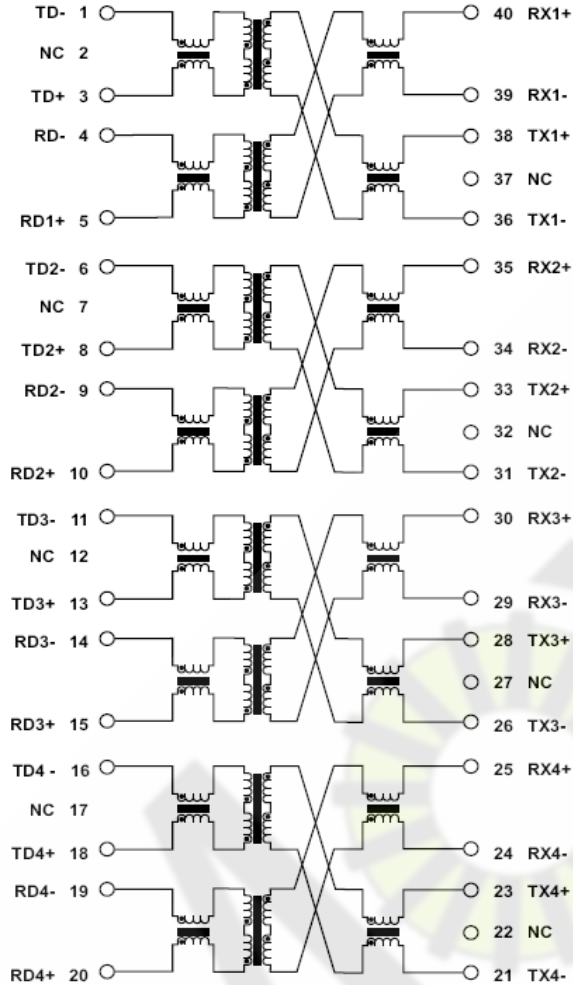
TD- 1
NC 2
TD+ 3
RD- 4
RD1+ 5
TD2- 6
NC 7
TD2+ 8
RD2- 9
RD2+ 10
TD3- 11
NC 12
TD3+ 13
RD3- 14
RD3+ 15
TD4 - 16
NC 17
TD4+ 18
RD4- 19
RD4+ 20

40 RX1+
39 RX1-
38 TX1+
37 NC
36 TX1-
35 RX2+
34 RX2-
33 TX2+
32 NC
31 TX2-
30 RX3+
29 RX3-
28 TX3+
27 NC
26 TX3-
25 RX4+
24 RX4-
23 TX4+
22 NC
21 TX4-